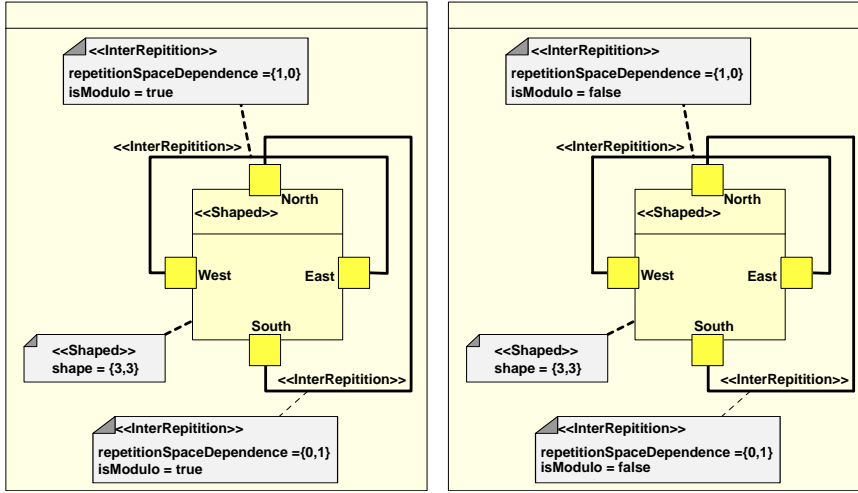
<<InterRepitition>>
repetitionSpaceDependence ={1,0}
isModulo = true

<<InterRepitition>>

<<Shaped>>

North

West

East

South

<<Shaped>>
shape = {3,3}

<<InterRepitition>>

<<InterRepitition>>
repetitionSpaceDependence ={0,1}
isModulo = true

<<InterRepitition>>
repetitionSpaceDependence ={1,0}
isModulo = false

<<InterRepitition>>

<<Shaped>>

North

West

East

South

<<Shaped>>
shape = {3,3}

<<InterRepitition>>

<<InterRepitition>>
repetitionSpaceDependence ={0,1}
isModulo = false